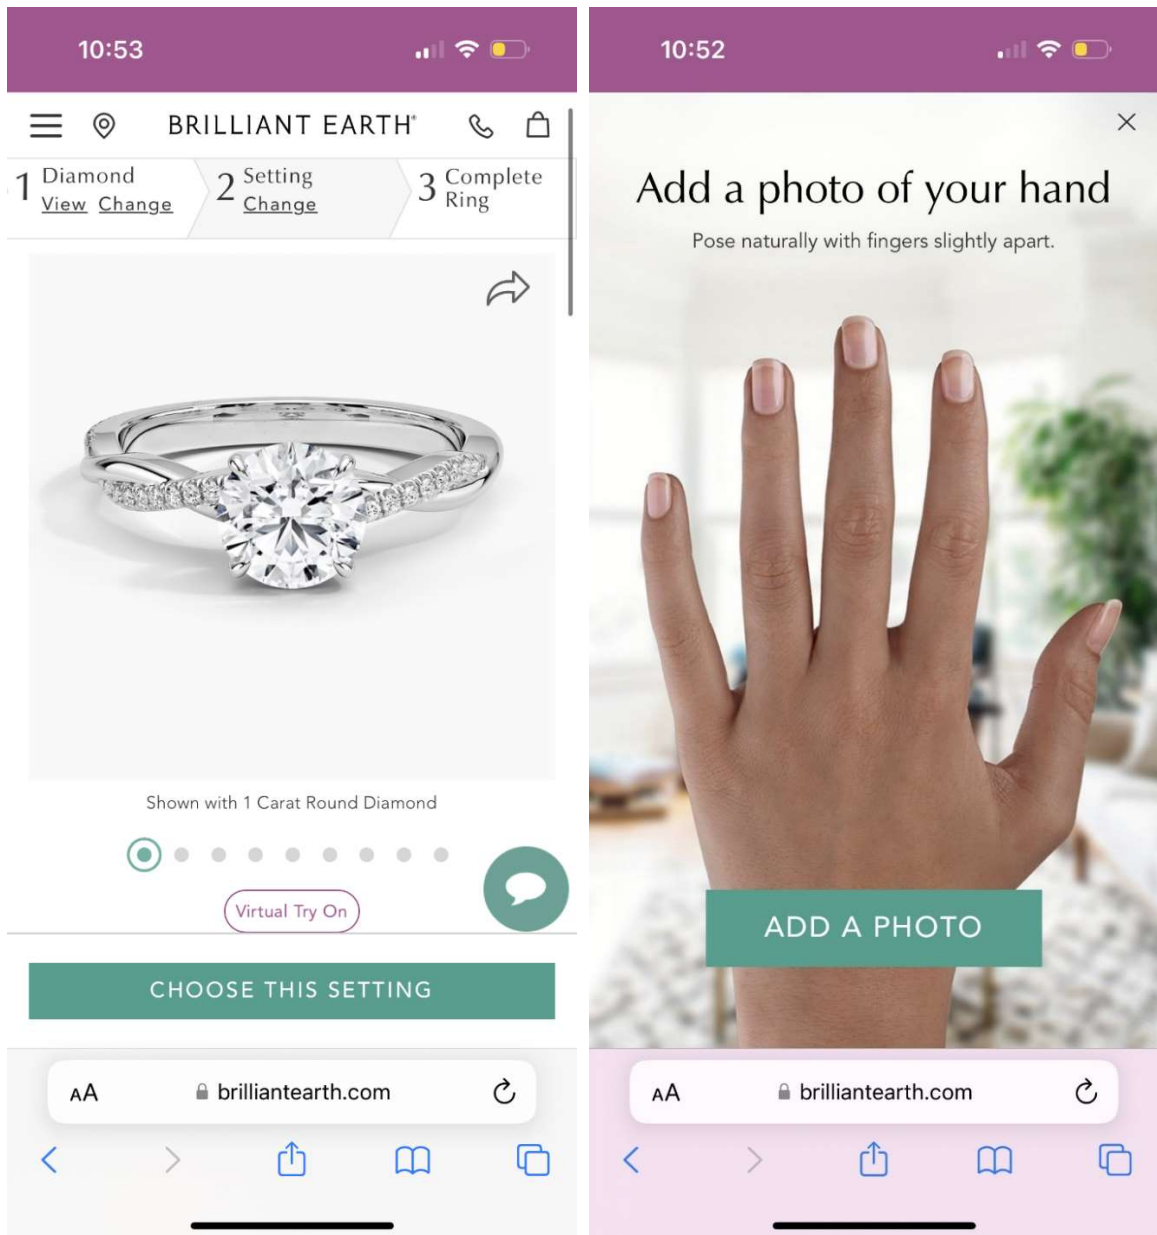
10:53

BRILLIANT EARTH®

1 Diamond
View Change

2 Setting
Change

3 Complete Ring

Shown with 1 Carat Round Diamond

Virtual Try On

CHOOSE THIS SETTING

AA brilliantearth.com

10:52

Add a photo of your hand

Pose naturally with fingers slightly apart.

ADD A PHOTO

AA brilliantearth.com